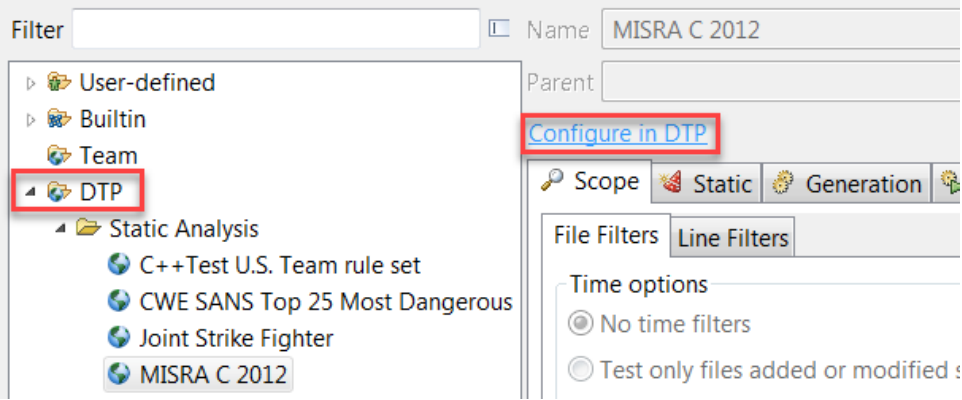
Filter

Name MISRA C 2012

Parent

User-defined
Builtin
Team
DTP
Static Analysis
C++Test U.S. Team rule set
CWE SANS Top 25 Most Dangerous
Joint Strike Fighter
MISRA C 2012

Configure in DTP

Scope Static Generation

File Filters Line Filters

Time options

No time filters

Test only files added or modified s